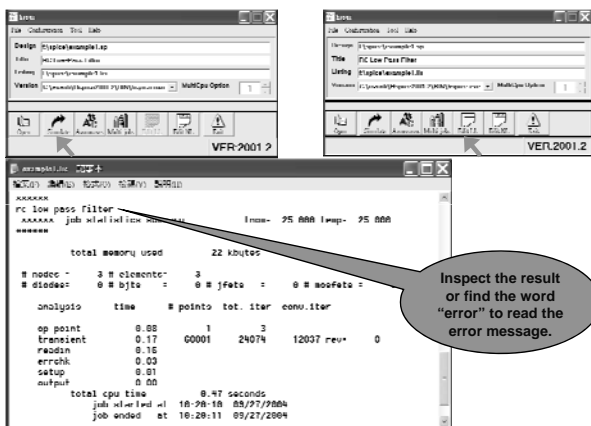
hspui
File Configuration Tools Help
Design E:\spice\example1.sp
Title RC Low Pass Filter
Listing E:\spice\example1.lis
Version C:\synopsys\Hspice2001.2\BIN\hspice.exe
MultiCpu Option 1
Open Simulate Avanwaves MultiLab Edit LL Edit NL Exit
VER:2001.2

hspui
File Configuration Tools Help
Design E:\spice\example1.sp
Title RC Low Pass Filter
Listing E:\spice\example1.lis
Version C:\synopsys\Hspice2001.2\BIN\hspice.exe
MultiCpu Option 1
Open Simulate Avanwaves MultiLab Edit LL Edit NL Exit
VER:2001.2

example1.lis - 记事本
文件(F) 编辑(E) 格式(O) 查看(V) 帮助(H)
******
rc low pass filter
****** job statistics summary tnom= 25.000 temp= 25.000
******

total memory used 22 kbytes

# nodes = 3 # elements= 3
# diodes= 0 # bjts = 0 # jfets = 0 # mosfets = 0

analysis time # points tot. iter conv.iter

op point 0.08 1 3
transient 0.17 60001 24074 12037 rev= 0
readin 0.15
errchk 0.03
setup 0.01
output 0.00
total cpu time 0.47 seconds
job started at 10:20:10 09/27/2004
job ended at 10:20:11 09/27/2004

Inspect the result or find the word “error” to read the error message.